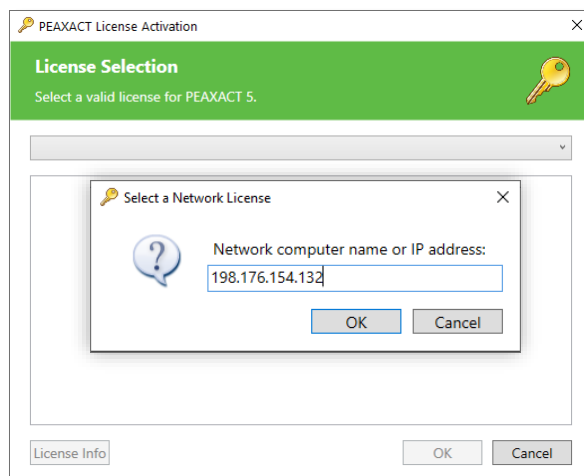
PEAXACT License Activation

License Selection

Select a valid license for PEAXACT 5.

Select a Network License

Network computer name or IP address:

198.176.154.132

OK

Cancel

License Info

OK

Cancel